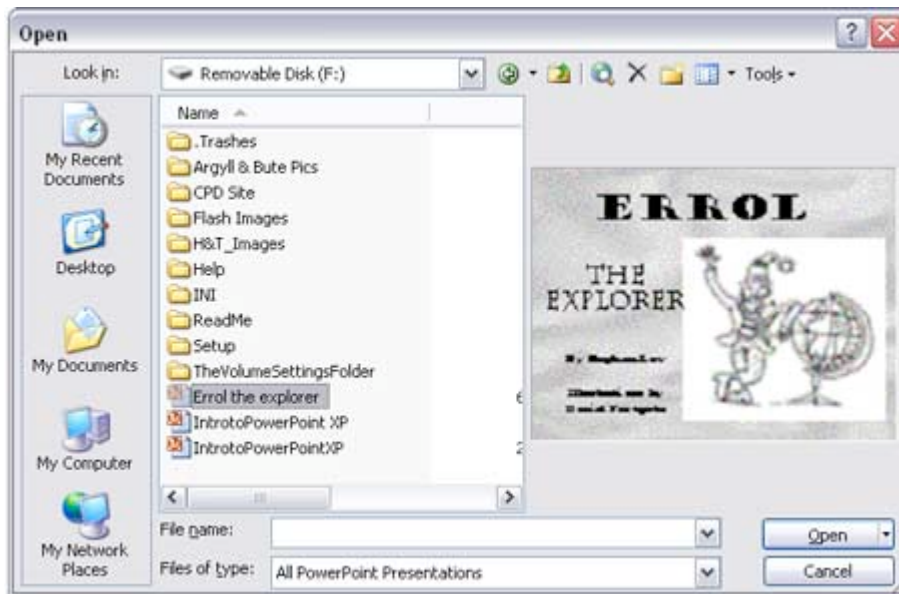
Open

Look in: Removable Disk (F:)

Tools

My Recent Documents

Desktop

My Documents

My Computer

My Network Places

Name

.Trashes
Argyll & Bute Pics
CPD Site
Flash Images
H&T_Images
Help
INI
ReadMe
Setup
TheVolumeSettingsFolder
Errol the explorer
IntrotoPowerPoint XP
IntrotoPowerPointXP

ERROL

THE EXPLORER

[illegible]

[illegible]

File name:

Files of type: All PowerPoint Presentations

Open

Cancel